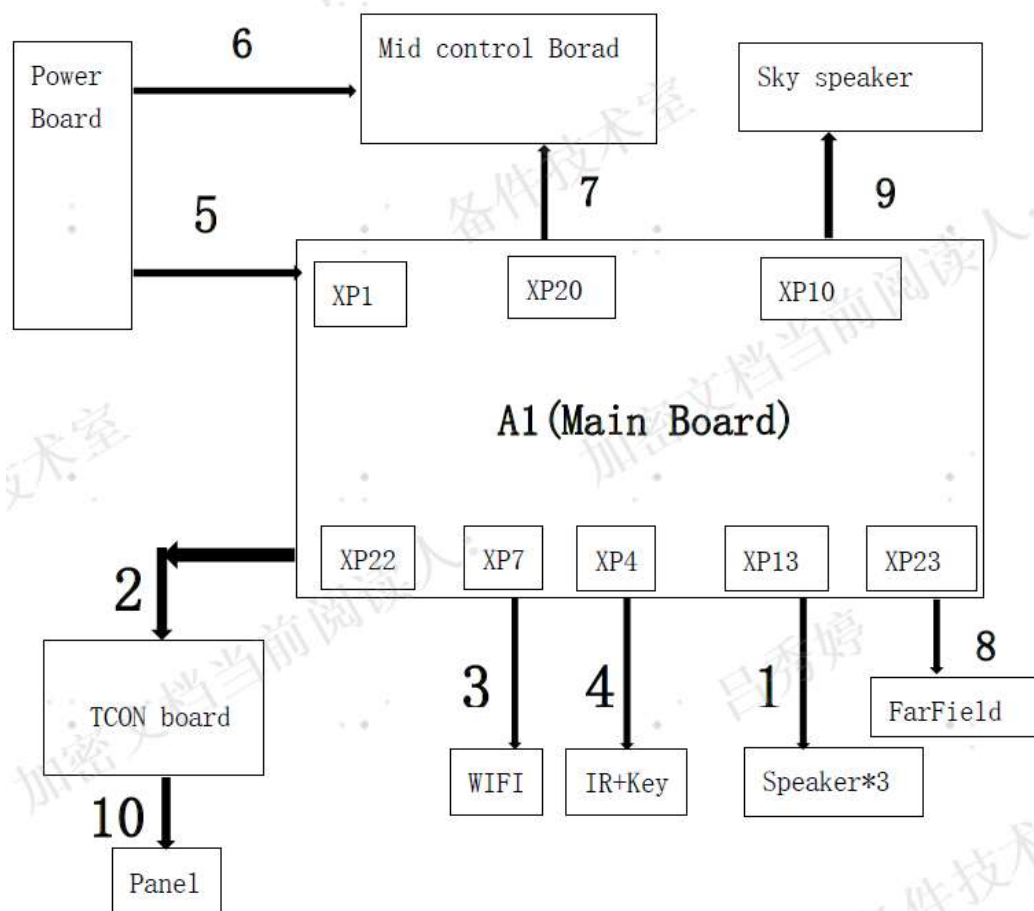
Power Board

6

Mid control Borad

Sky speaker

5

7

9

XP1

XP20

XP10

A1(Main Board)

XP22

XP7

XP4

XP13

XP23

2

3

4

1

8

TCON board

FarField

WIFI

IR+Key

Speaker*3

10

Panel

备件技术室 加密文档当前阅读人 吕秀婷